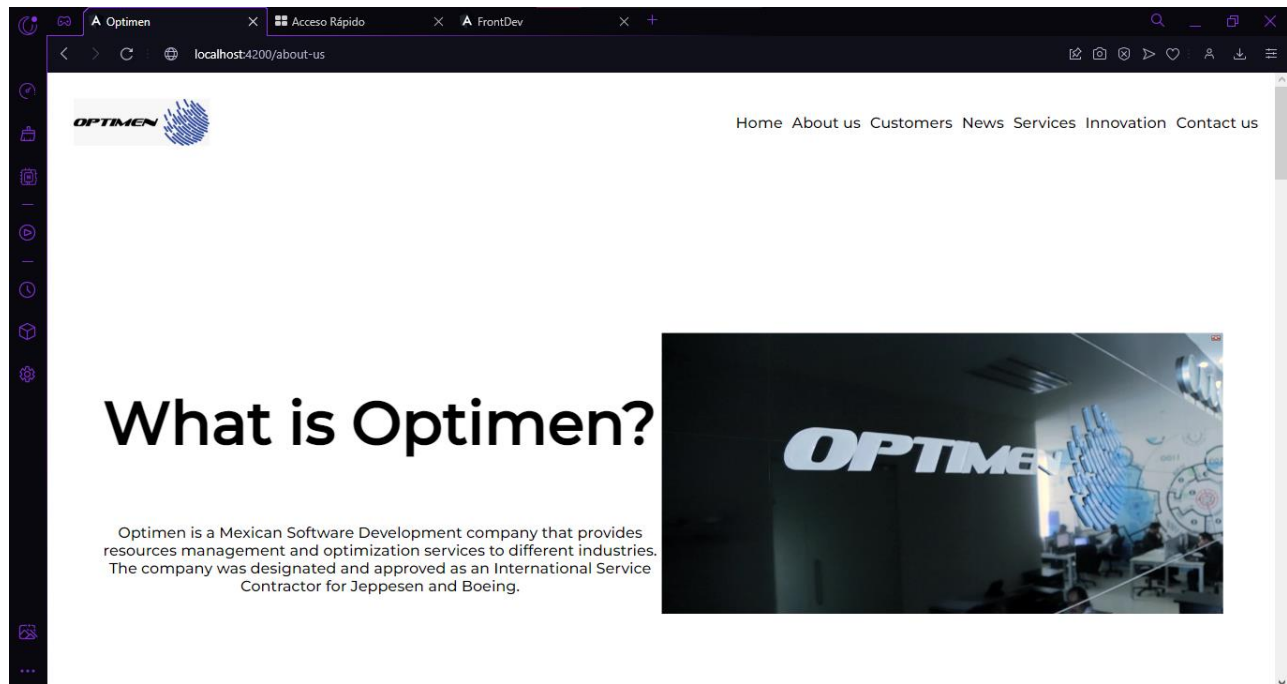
Optimen

Acceso Rápido

FrontDev

localhost:4200/about-us

OPTIMEN

Home About us Customers News Services Innovation Contact us

What is Optimen?

Optimen is a Mexican Software Development company that provides resources management and optimization services to different industries. The company was designated and approved as an International Service Contractor for Jeppesen and Boeing.

OPTIMEN